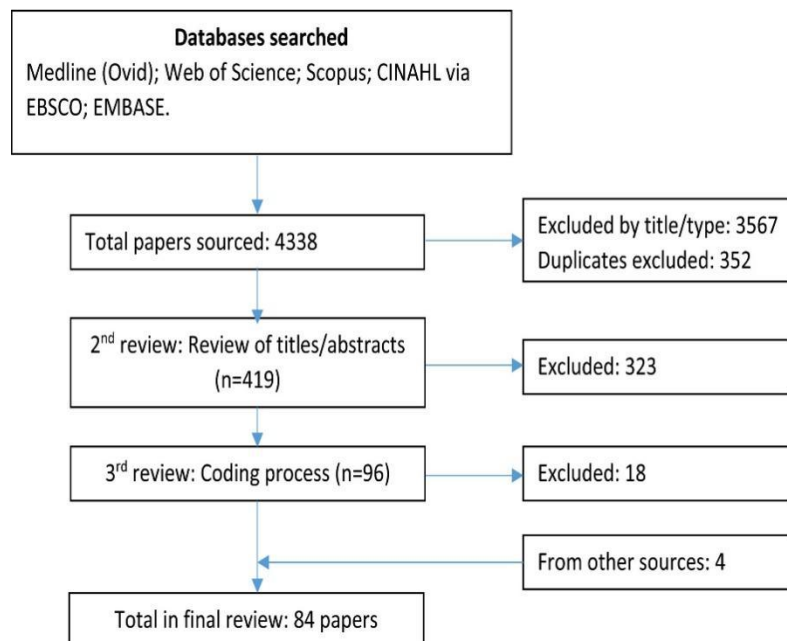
**Databases searched**

Medline (Ovid); Web of Science; Scopus; CINAHL via EBSCO; EMBASE.

Total papers sourced: 4338

Excluded by title/type: 3567
Duplicates excluded: 352

2$^{nd}$ review: Review of titles/abstracts (n=419)

Excluded: 323

3$^{rd}$ review: Coding process (n=96)

Excluded: 18

From other sources: 4

Total in final review: 84 papers